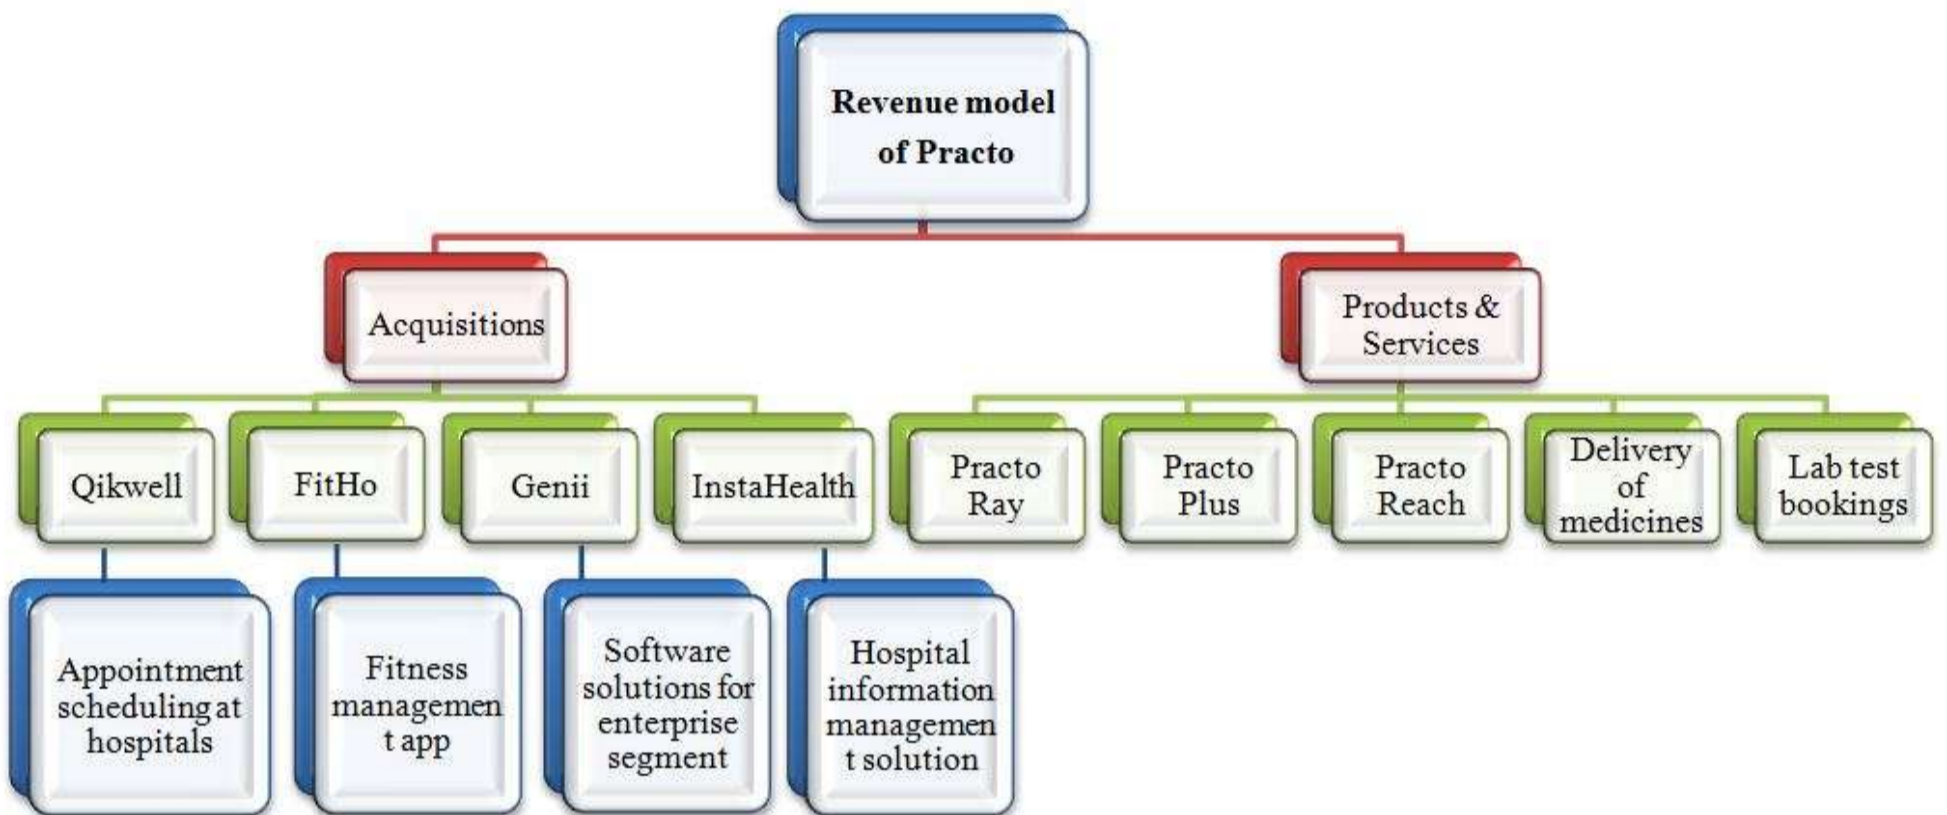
Revenue model of Practo

Acquisitions

Products & Services

Qikwell

FitHo

Genii

InstaHealth

Practo Ray

Practo Plus

Practo Reach

Delivery of medicines

Lab test bookings

Appointment scheduling at hospitals

Fitness managemen t app

Software solutions for enterprise segment

Hospital information managemen t solution